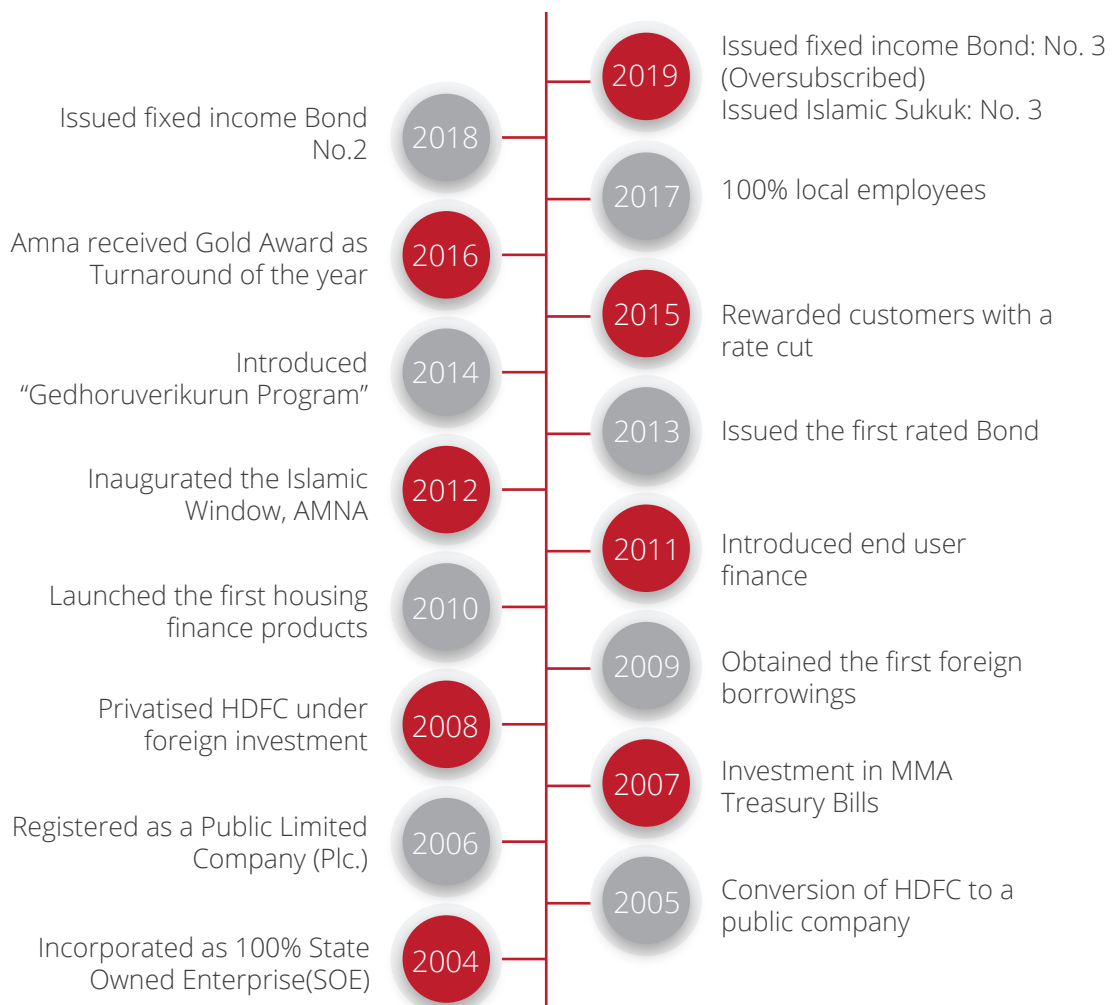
2019 Issued fixed income Bond: No. 3 (Oversubscribed)
Issued Islamic Sukuk: No. 3

Issued fixed income Bond No.2 2018

2017 100% local employees

Amna received Gold Award as Turnaround of the year 2016

2015 Rewarded customers with a rate cut

Introduced “Gedhoruverikurun Program” 2014

2013 Issued the first rated Bond

Inaugurated the Islamic Window, AMNA 2012

2011 Introduced end user finance

Launched the first housing finance products 2010

2009 Obtained the first foreign borrowings

Privatised HDFC under foreign investment 2008

2007 Investment in MMA Treasury Bills

Registered as a Public Limited Company (Plc.) 2006

2005 Conversion of HDFC to a public company

Incorporated as 100% State Owned Enterprise(SOE) 2004